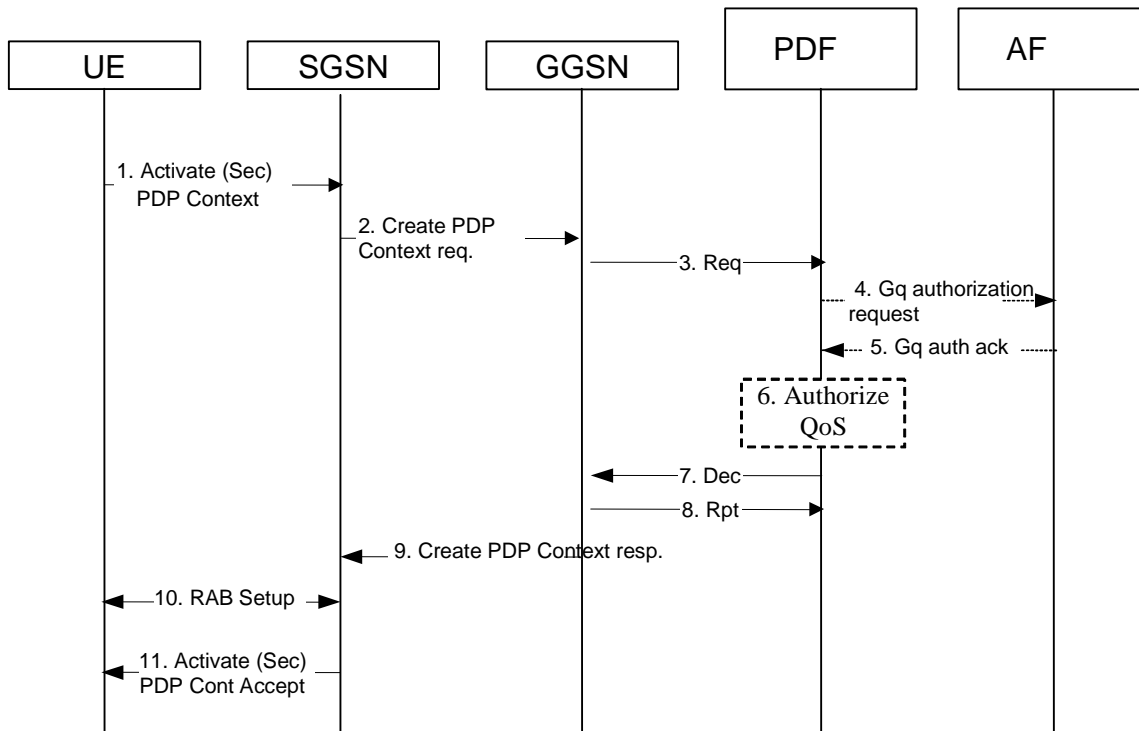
UE

SGSN

GGSN

PDF

AF

1. Activate (Sec) PDP Context

2. Create PDP Context req.

3. Req

4. Gq authorization request

5. Gq auth ack

6. Authorize QoS

7. Dec

8. Rpt

9. Create PDP Context resp.

10. RAB Setup

11. Activate (Sec) PDP Cont Accept